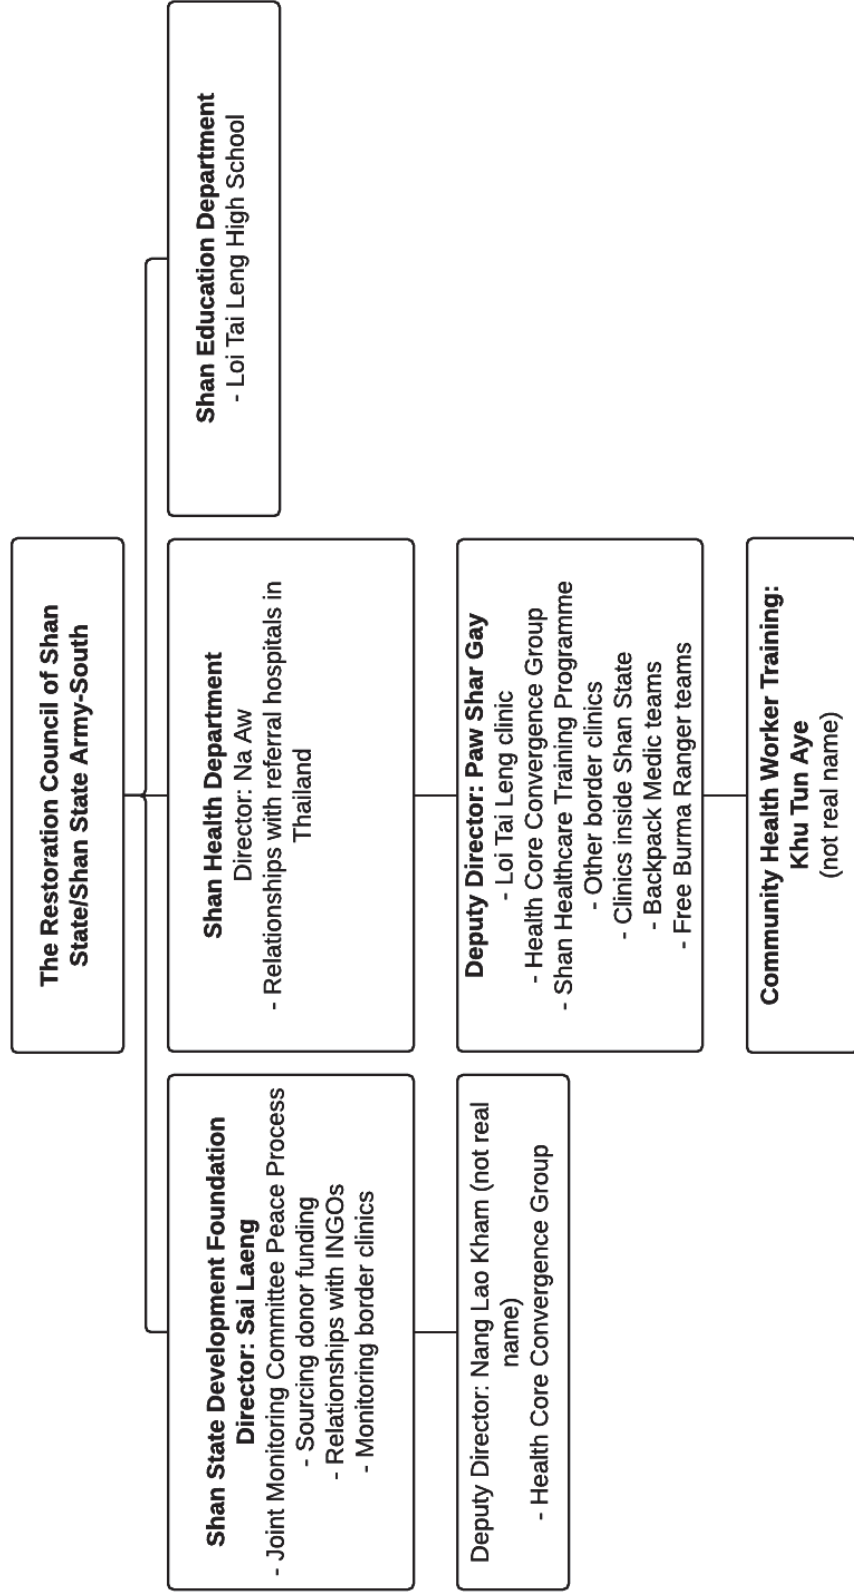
The Restoration Council of Shan State/Shan State Army-South

Shan State Development Foundation
Director: Sai Laeng
- Joint Monitoring Committee Peace Process
- Sourcing donor funding
- Relationships with INGOs
- Monitoring border clinics

Deputy Director: Nang Lao Kham (not real name)
- Health Core Convergence Group

Shan Health Department
Director: Na Aw
- Relationships with referral hospitals in Thailand

Deputy Director: Paw Shar Gay
- Loi Tai Leng clinic
- Health Core Convergence Group
- Shan Healthcare Training Programme
- Other border clinics
- Clinics inside Shan State
- Backpack Medic teams
- Free Burma Ranger teams

Community Health Worker Training:
Khu Tun Aye
(not real name)

Shan Education Department
- Loi Tai Leng High School